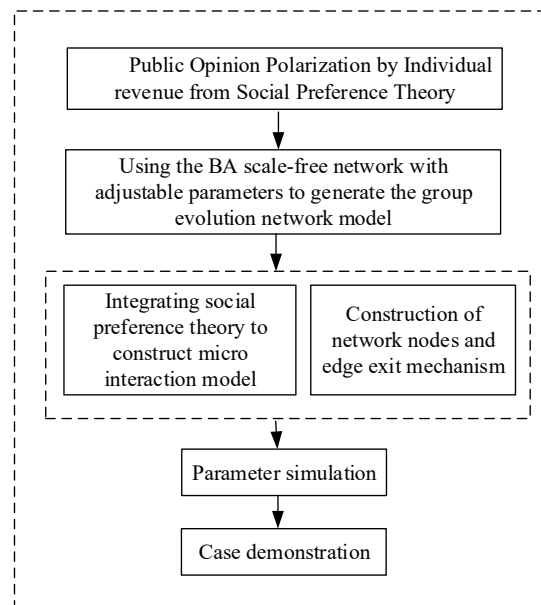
Public Opinion Polarization by Individual revenue from Social Preference Theory

Using the BA scale-free network with adjustable parameters to generate the group evolution network model

Integrating social preference theory to construct micro interaction model

Construction of network nodes and edge exit mechanism

Parameter simulation

Case demonstration